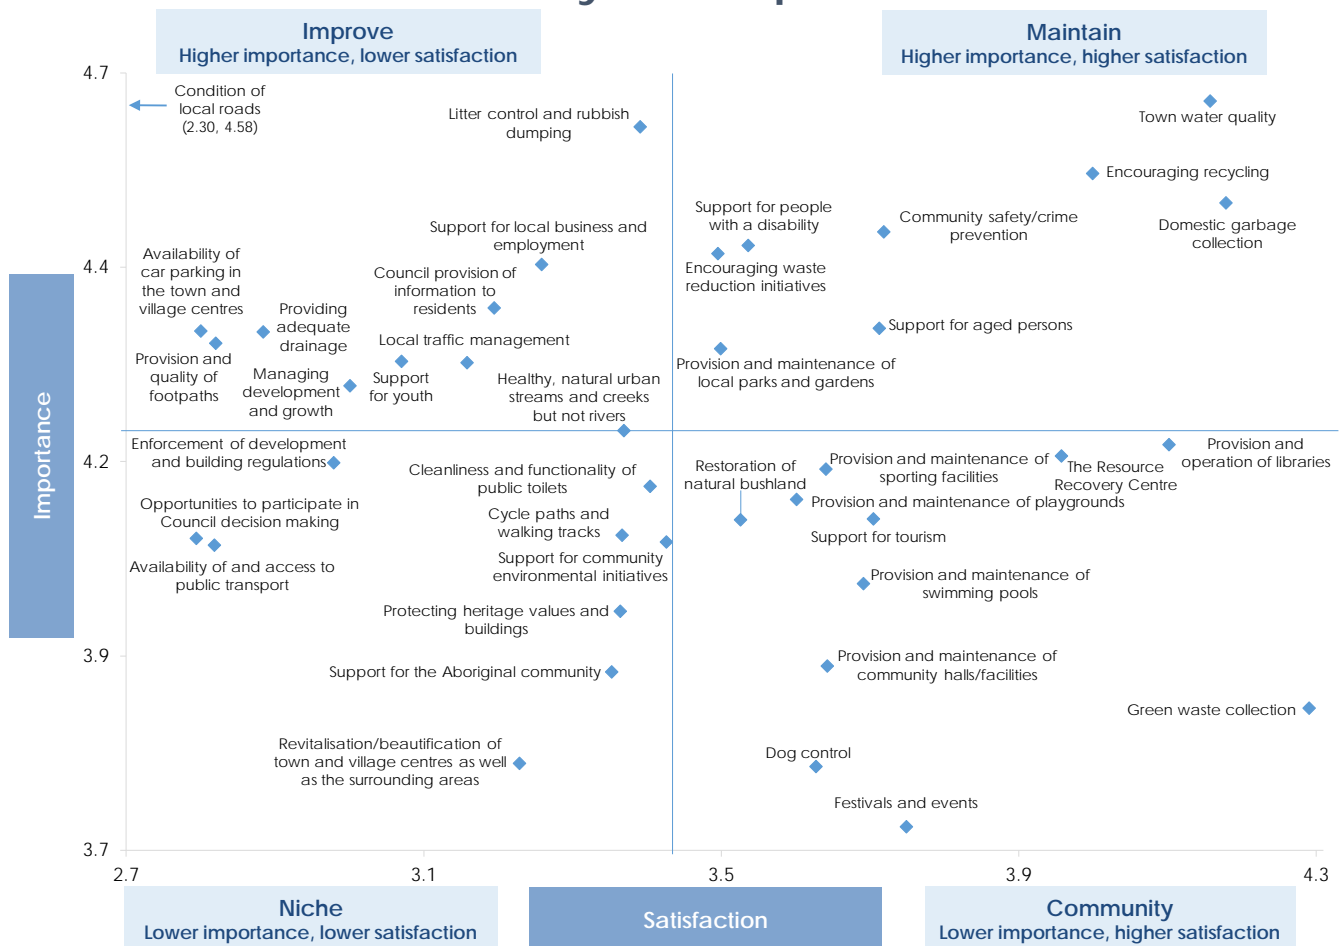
Improve
Higher importance, lower satisfaction

Maintain
Higher importance, higher satisfaction

Importance

4.7
4.4
4.2
3.9
3.7

Condition of local roads (2.30, 4.58)

Litter control and rubbish dumping

Town water quality

Encouraging recycling

Domestic garbage collection

Community safety/crime prevention

Support for people with a disability

Encouraging waste reduction initiatives

Support for local business and employment

Council provision of information to residents

Availability of car parking in the town and village centres

Providing adequate drainage

Provision and quality of footpaths

Managing development and growth

Local traffic management

Support for youth

Healthy, natural urban streams and creeks but not rivers

Support for aged persons

Provision and maintenance of local parks and gardens

Enforcement of development and building regulations

Opportunities to participate in Council decision making

Availability of and access to public transport

Cleanliness and functionality of public toilets

Cycle paths and walking tracks

Support for community environmental initiatives

Protecting heritage values and buildings

Support for the Aboriginal community

Revitalisation/beautification of town and village centres as well as the surrounding areas

Restoration of natural bushland

Provision and maintenance of sporting facilities

The Resource Recovery Centre

Provision and operation of libraries

Provision and maintenance of playgrounds

Support for tourism

Provision and maintenance of swimming pools

Provision and maintenance of community halls/facilities

Green waste collection

Dog control

Festivals and events

2.7
3.1
3.5
3.9
4.3

Niche
Lower importance, lower satisfaction

Satisfaction

Community
Lower importance, higher satisfaction